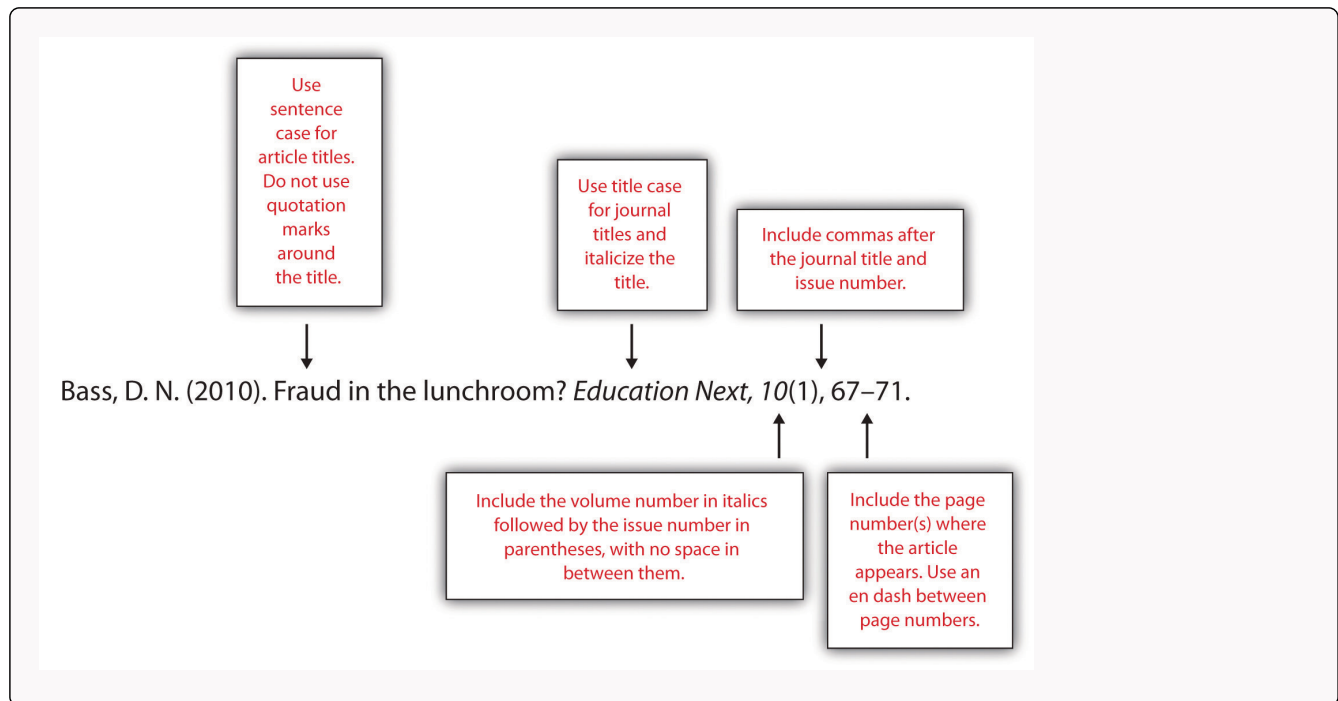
Use sentence case for article titles. Do not use quotation marks around the title.

Use title case for journal titles and italicize the title.

Include commas after the journal title and issue number.

Bass, D. N. (2010). Fraud in the lunchroom? *Education Next, 10*(1), 67–71.

Include the volume number in italics followed by the issue number in parentheses, with no space in between them.

Include the page number(s) where the article appears. Use an en dash between page numbers.